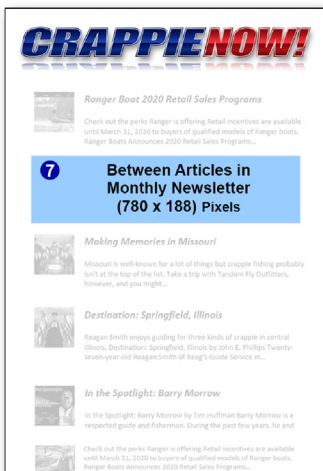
CRAPPIENOW!

Ranger Boat 2020 Retail Sales Programs

Check out the perks Ranger is offering.Retail incentives are available until March 31, 2020 to buyers of qualified models of Ranger boats. Ranger Boats Announces 2020 Retail Sales Programs...

7

Between Articles in Monthly Newsletter (780 x 188) Pixels

Making Memories in Missouri

Missouri is well-known for a lot of things but crappie fishing probably isn't at the top of the list. Take a trip with Tandem Fly Outfitters, however, and you might...

Destination: Springfield, Illinois

Reagan Smith enjoys guiding for three kinds of crappie in central Illinois. Destination: Springfield, Illinois by John E. Phillips Twenty-seven-year-old Reagan Smith of Reag's Guide Service in...

In the Spotlight: Barry Morrow

In the Spotlight: Barry Morrow by Tim Huffman Barry Morrow is a respected guide and fisherman. During the past few years, he and

Check out the perks Ranger is offering.Retail incentives are available until March 31, 2020 to buyers of qualified models of Ranger boats. Ranger Boats Announces 2020 Retail Sales Programs...